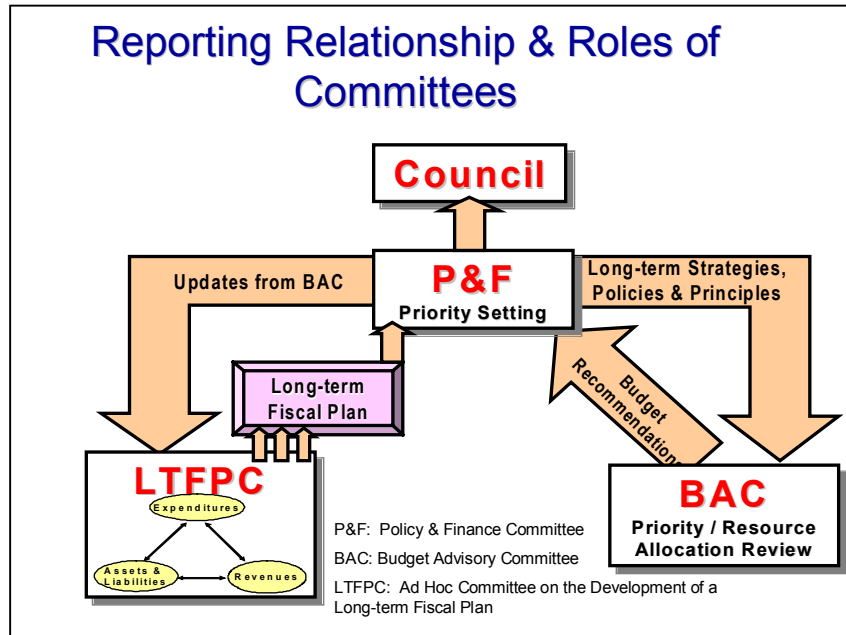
Reporting Relationship & Roles of Committees

Council

Updates from BAC

P&F
Priority Setting

Long-term Strategies, Policies & Principles

Long-term Fiscal Plan

Budget Recommendations

LTFPC

Expenditures

Assets & Liabilities

Revenues

BAC
Priority / Resource Allocation Review

P&F: Policy & Finance Committee

BAC: Budget Advisory Committee

LTFPC: Ad Hoc Committee on the Development of a Long-term Fiscal Plan